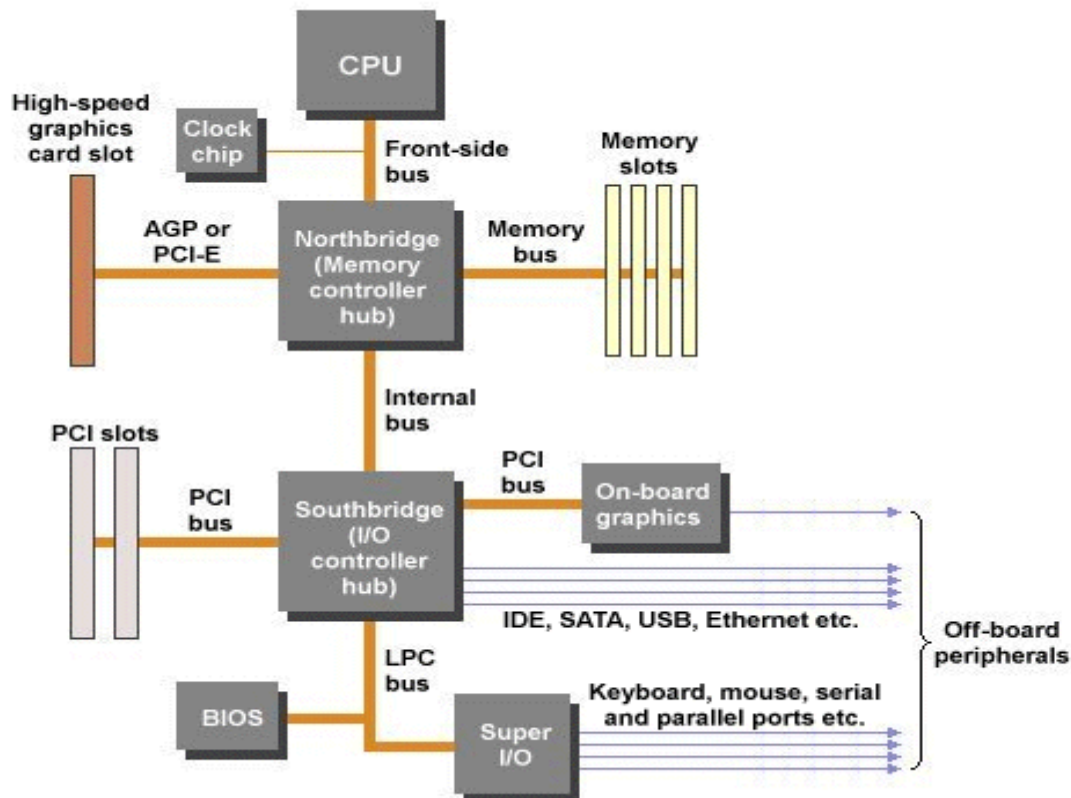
CPU

High-speed graphics card slot

Clock chip

Front-side bus

Memory slots

AGP or PCI-E

Northbridge (Memory controller hub)

Memory bus

Internal bus

PCI slots

PCI bus

PCI bus

Southbridge (I/O controller hub)

On-board graphics

IDE, SATA, USB, Ethernet etc.

Off-board peripherals

LPC bus

BIOS

Keyboard, mouse, serial and parallel ports etc.

Super I/O